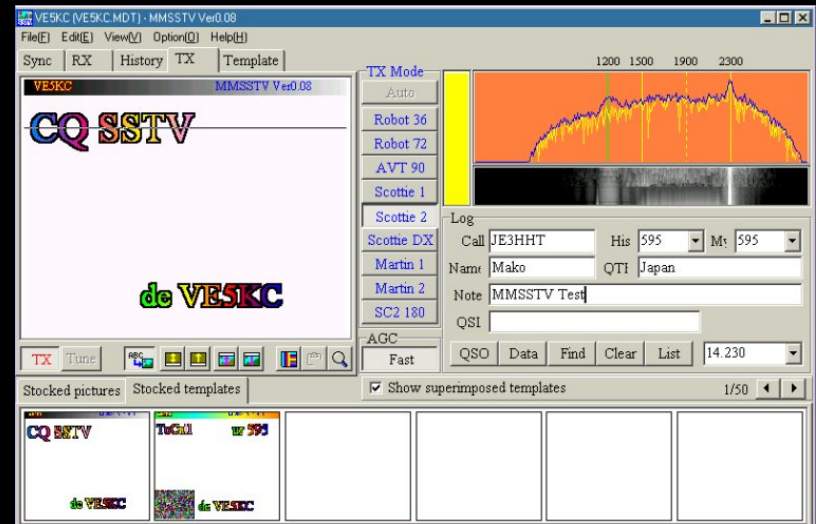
VE5KC (VE5KC.MDT) - MMSSTV Ver0.08

File(F) Edit(E) View(V) Option(O) Help(H)

Sync RX History TX Template

VE5KC MMSSTV Ver0.08

CQ SSTV

de VE5KC

TX Tune

TX Mode

Auto

Robot 36

Robot 72

AVT 90

Scottie 1

Scottie 2

Scottie DX

Martin 1

Martin 2

SC2 180

AGC

Fast

1200 1500 1900 2300

Log

Call JE3HHT His 595 My 595

Name Mako QTH Japan

Note MMSSTV Test

QSL

QSO Data Find Clear List 14.230

Stocked pictures Stocked templates

Show superimposed templates

1/50

CQ SSTV

de VE5KC

To:Call ur 595

de VE5KC